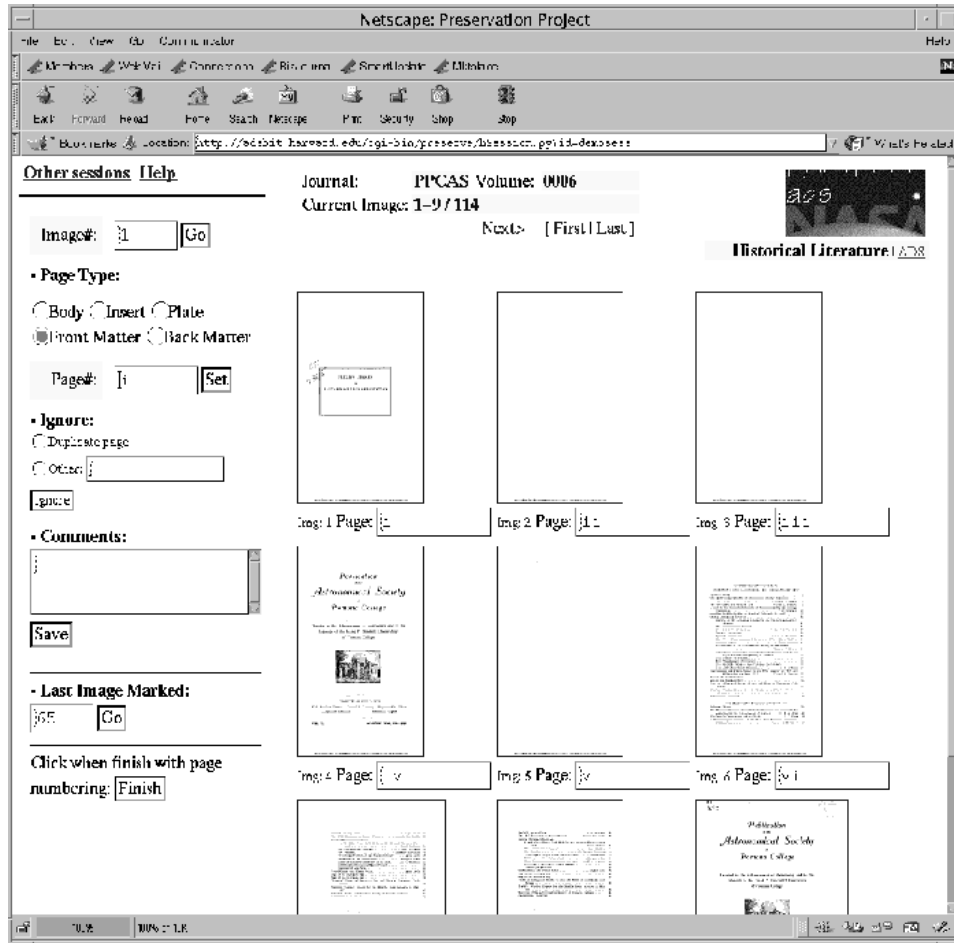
Netscape: Preservation Project

File Edit View Go Communicator Help

Members WebMail Connections BizJournal SmartUpdate Mktplace

Back Forward Reload Home Search Netscape Print Security Shop Stop

Bookmarks Location: http://adsbit.harvard.edu/cgi-bin/preserve/bsession.py?id=demoses1 What's Related

Other sessions Help

Image#: 1 Go

- Page Type:

Body Insert Plate
Front Matter Back Matter

Page#: i Set

- Ignore:
Duplicate page
Other:
Ignore

- Comments:

Save

- Last Image Marked:
65 Go

Click when finish with page numbering: Finish

Journal: PPCAS Volume: 0006
Current Image: 1-9 / 114

Next> [ First | Last ]

ADS NASA

Historical Literature | ADS

Img 1 Page: i
Img 2 Page: ii
Img 3 Page: iii

Publications of the Astronomical Society of Pomona College

Img 4 Page: iv
Img 5 Page: v
Img 6 Page: vi

Publications of the Astronomical Society of Pomona College

100%

100% of 1K